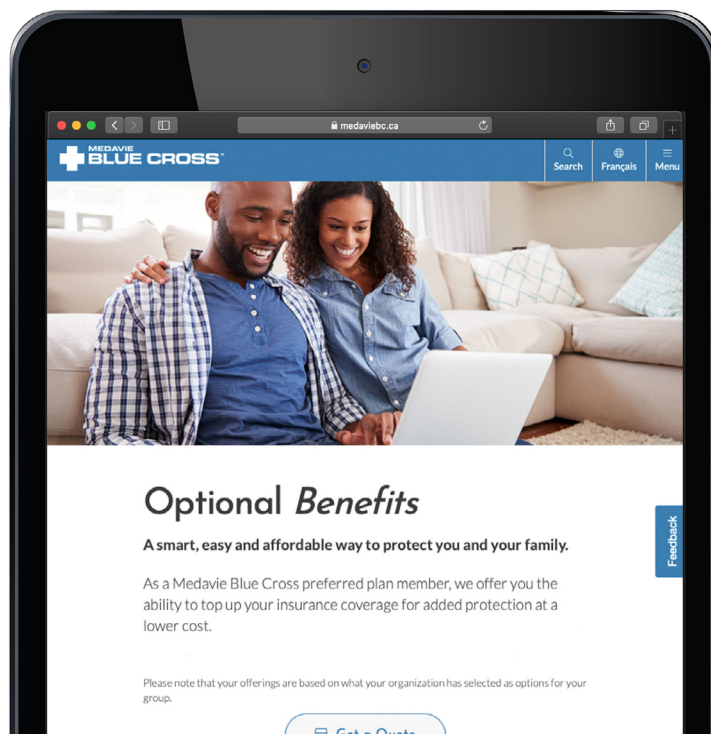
medaviebc.ca

MEDAVIE BLUE CROSS

Search
Français
Menu

Optional Benefits

A smart, easy and affordable way to protect you and your family.

As a Medavie Blue Cross preferred plan member, we offer you the ability to top up your insurance coverage for added protection at a lower cost.

Please note that your offerings are based on what your organization has selected as options for your group.

Feedback

Get a Quote